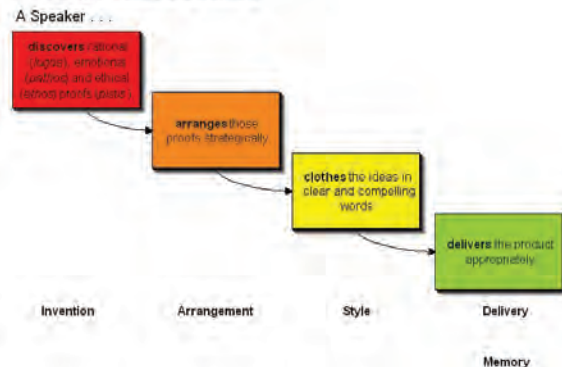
A Speaker . . .

discovers rational (logos), emotional (pathos) and ethical (ethos) proofs (pisteis).

arranges those proofs strategically.

clothes the ideas in clear and compelling words

delivers the product appropriately.

Invention

Arrangement

Style

Delivery

Memory